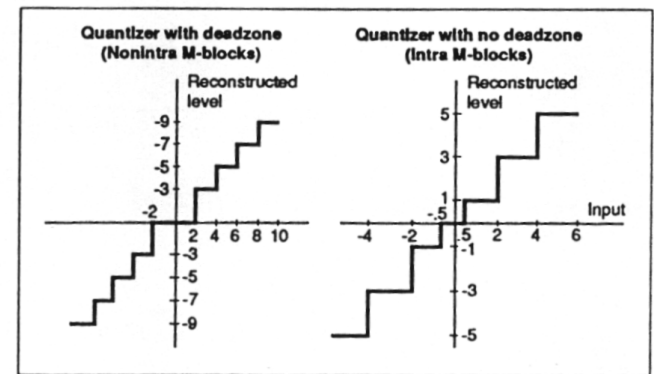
Quantizer with deadzone
(Nonintra M-blocks)

Reconstructed level

-9
-7
-5
-3
-2
2 4 6 8 10
-3
-5
-7
-9

Quantizer with no deadzone
(Intra M-blocks)

Reconstructed level

5
3
1
-.5
Input
-4 -2 .5 2 4 6
-1
-3
-5